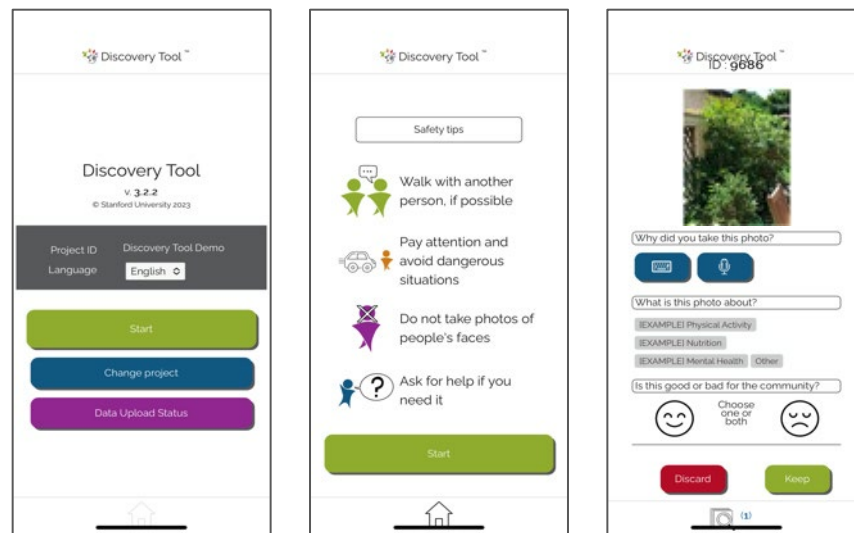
Discovery Tool™

Discovery Tool
v. 3.2.2
© Stanford University 2023

Project ID Discovery Tool Demo
Language English

Start

Change project

Data Upload Status

Discovery Tool™

Safety tips

Walk with another person, if possible

Pay attention and avoid dangerous situations

Do not take photos of people's faces

Ask for help if you need it

Start

Discovery Tool™
ID : 9686

Why did you take this photo?

What is this photo about?

[EXAMPLE] Physical Activity
[EXAMPLE] Nutrition
[EXAMPLE] Mental Health Other

Is this good or bad for the community?

Choose one or both

Discard

Keep

(1)